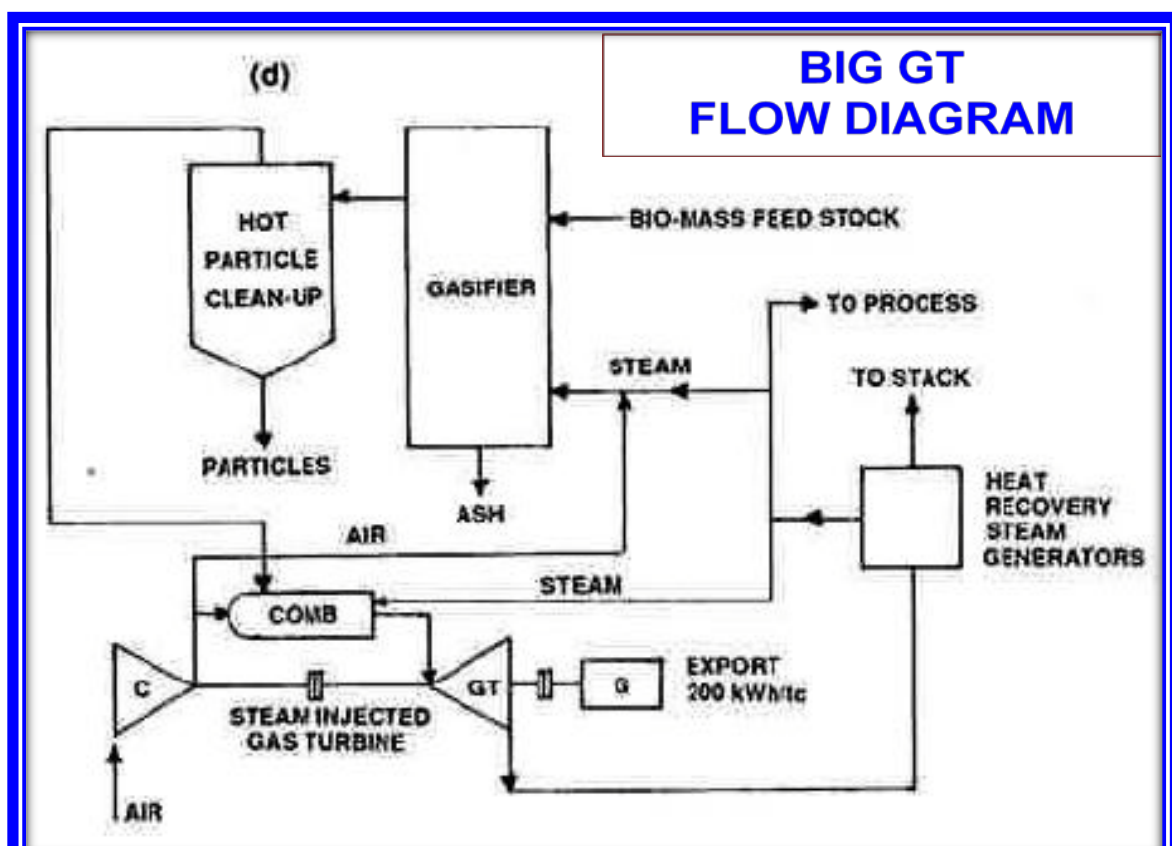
BIG GT
FLOW DIAGRAM

(d)

HOT PARTICLE CLEAN-UP

GASIFIER

BIO-MASS FEED STOCK

TO PROCESS

STEAM

TO STACK

PARTICLES

ASH

HEAT RECOVERY STEAM GENERATORS

AIR

STEAM

COMB

C

GT

G

EXPORT 200 kWh/tc

STEAM INJECTED GAS TURBINE

AIR